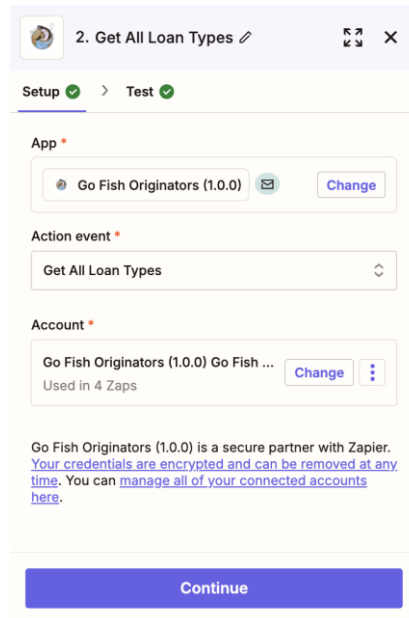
2. Get All Loan Types

Setup > Test

App *

Go Fish Originators (1.0.0) Change

Action event *

Get All Loan Types

Account *

Go Fish Originators (1.0.0) Go Fish ... Change

Used in 4 Zaps

Go Fish Originators (1.0.0) is a secure partner with Zapier. Your credentials are encrypted and can be removed at any time. You can manage all of your connected accounts here.

Continue